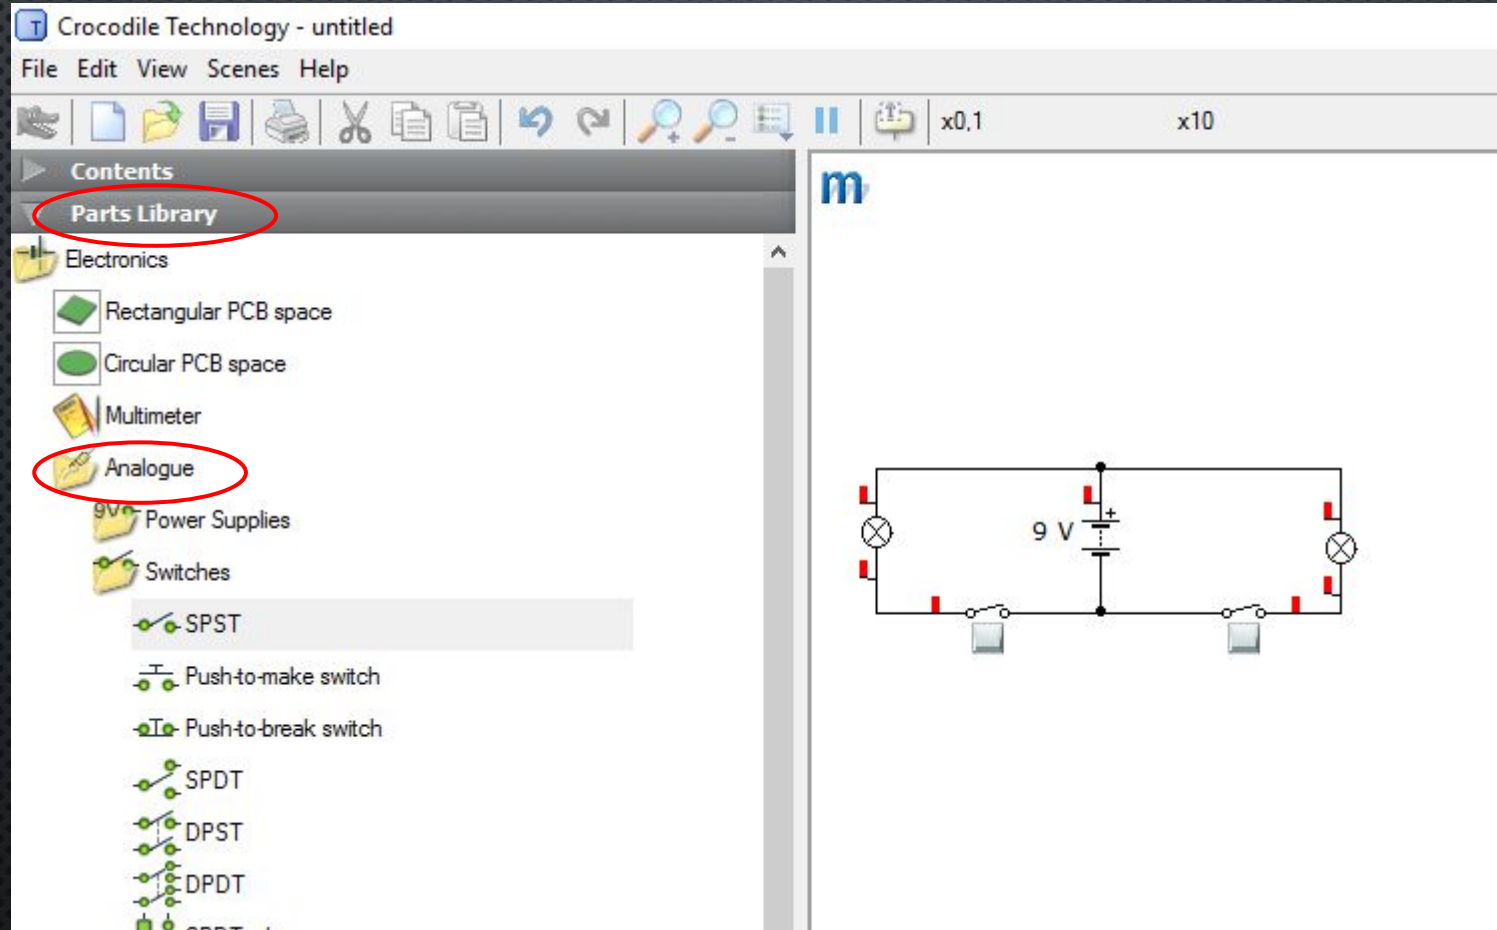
Crocodile Technology - untitled

File Edit View Scenes Help

x0,1 x10

Contents

Parts Library

Electronics

Rectangular PCB space

Circular PCB space

Multimeter

Analogue

Power Supplies

Switches

SPST

Push-to-make switch

Push-to-break switch

SPDT

DPST

DPDT

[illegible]

m

9 V

+